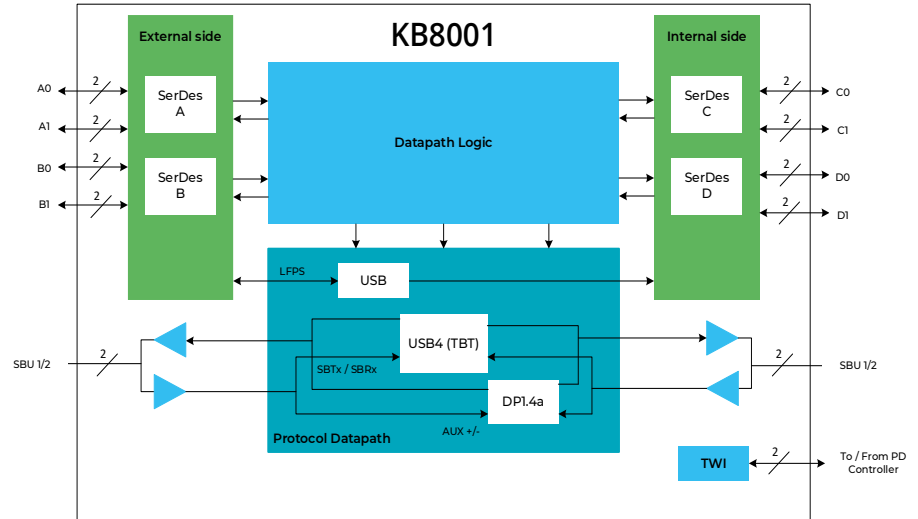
KB8001

External side

Internal side

A0
2
A1
2
B0
2
B1
2

SerDes A

SerDes B

Datapath Logic

SerDes C

SerDes D

2
C0
2
C1
2
D0
2
D1

LFPS

USB

USB4 (TBT)

SBTx / SBRx

DP1.4a

AUX +/-

Protocol Datapath

SBU 1/2
2

2
SBU 1/2

TWI
2
To / From PD Controller